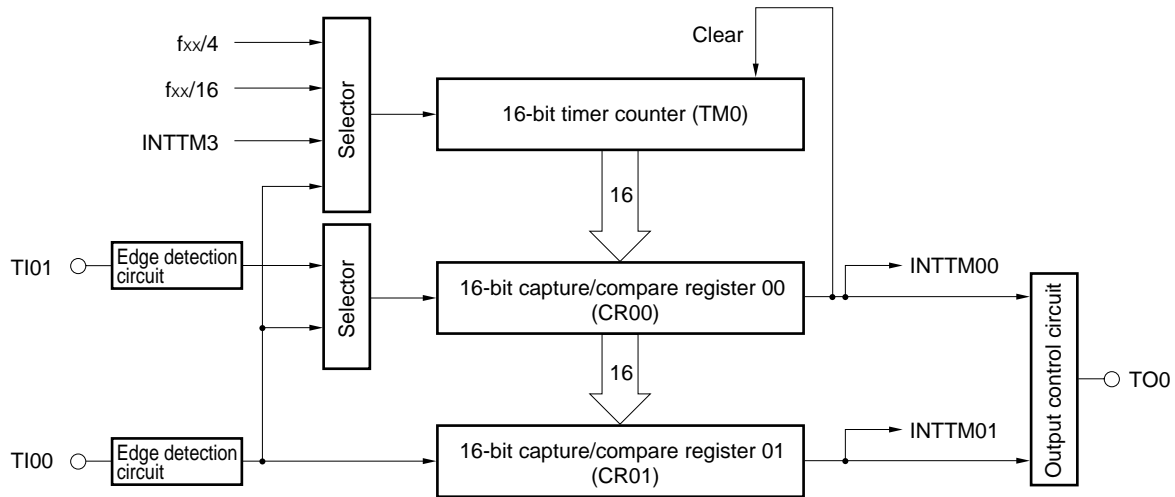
$f_{XX}/4$

$f_{XX}/16$

INTTM3

Selector

Clear

16-bit timer counter (TM0)

16

TI01

Edge detection circuit

Selector

16-bit capture/compare register 00 (CR00)

INTTM00

Output control circuit

TO0

16

TI00

Edge detection circuit

16-bit capture/compare register 01 (CR01)

INTTM01